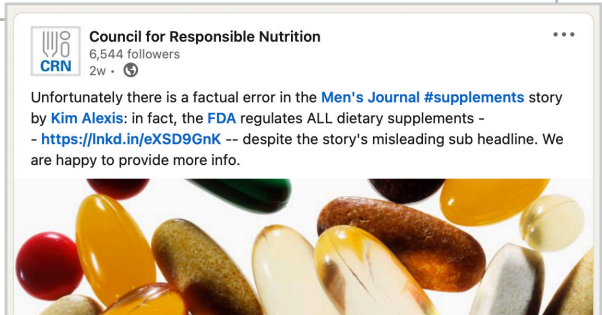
CRN

Council for Responsible Nutrition
6,544 followers
2w •

•••

Unfortunately there is a factual error in the Men's Journal #supplements story by Kim Alexis: in fact, the FDA regulates ALL dietary supplements -- https://lnkd.in/eXSD9GnK -- despite the story's misleading sub headline. We are happy to provide more info.